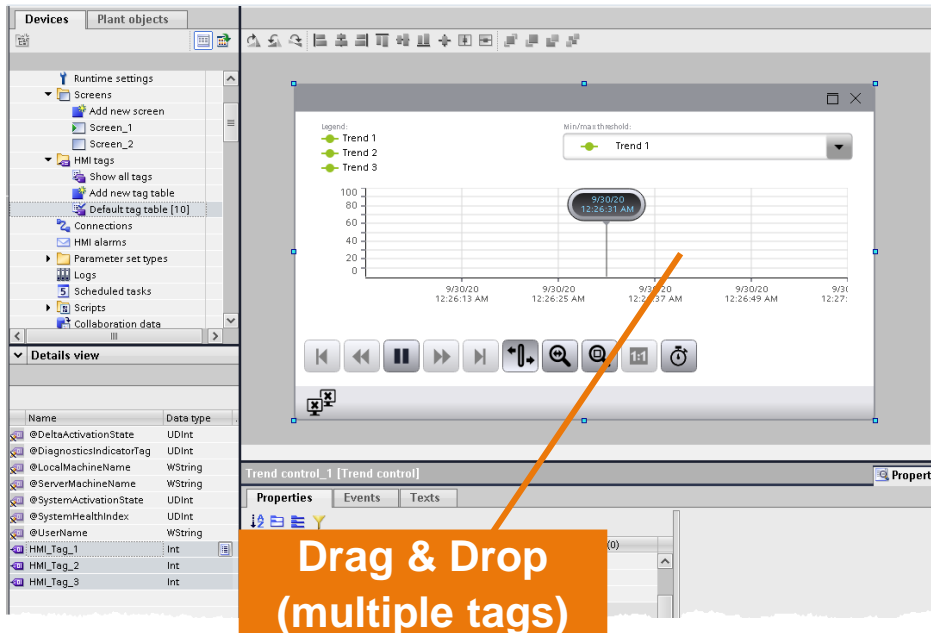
Devices | Plant objects

Runtime settings
Screens
Add new screen
Screen_1
Screen_2
HMI tags
Show all tags
Add new tag table
Default tag table [10]
Connections
HMI alarms
Parameter set types
Logs
Scheduled tasks
Scripts
Collaboration data

Details view

| Name | Data type |
|---|---|
| @DeltaActivationState | UDInt |
| @DiagnosticsIndicatorTag | UDInt |
| @LocalMachineName | WString |
| @ServerMachineName | WString |
| @SystemActivationState | UDInt |
| @SystemHealthIndex | UDInt |
| @UserName | WString |
| HMI_Tag_1 | Int |
| HMI_Tag_2 | Int |
| HMI_Tag_3 | Int |

Legend:
Trend 1
Trend 2
Trend 3

Min/max threshold:
Trend 1

100
80
60
40
20
0

9/30/20
12:26:31 AM

9/30/20 12:26:13 AM
9/30/20 12:26:25 AM
9/30/20 12:2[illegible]37 AM
9/30/20 12:26:49 AM
9/30/ 12:27:

1:1

Trend control_1 [Trend control]
Propert
Properties | Events | Texts
(0)

Drag & Drop
(multiple tags)